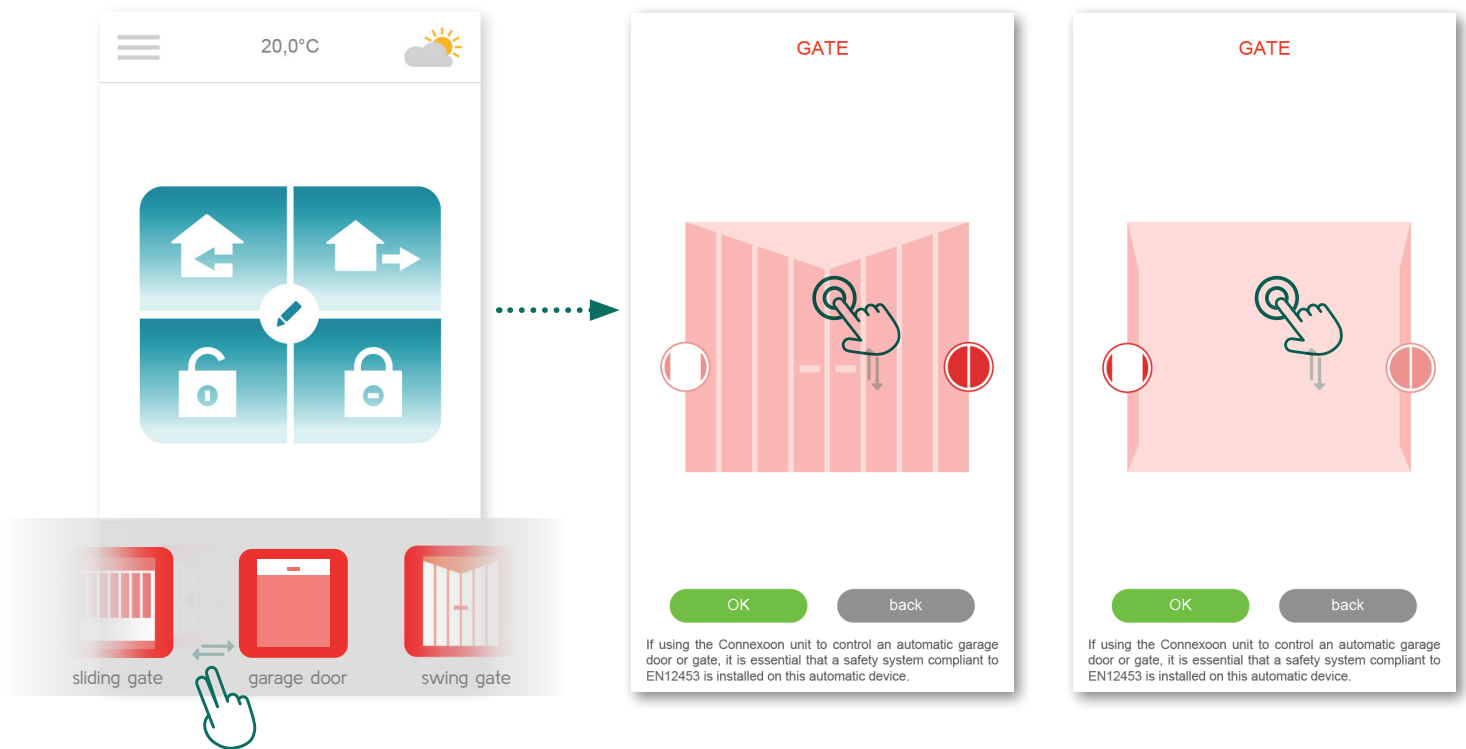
20,0°C

sliding gate
garage door
swing gate

GATE

OK
back

If using the Connexoon unit to control an automatic garage door or gate, it is essential that a safety system compliant to EN12453 is installed on this automatic device.

GATE

OK
back

If using the Connexoon unit to control an automatic garage door or gate, it is essential that a safety system compliant to EN12453 is installed on this automatic device.